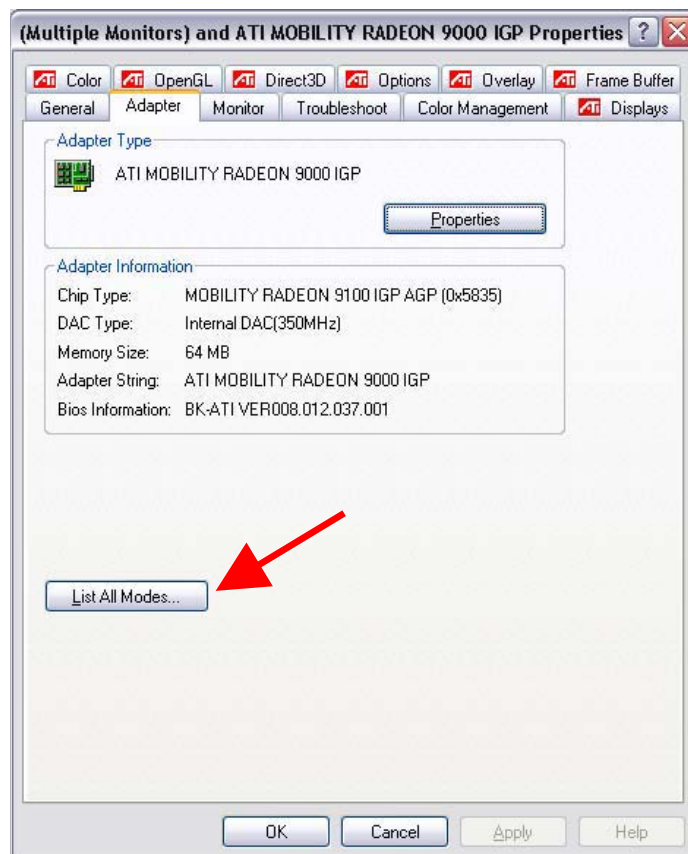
(Multiple Monitors) and ATI MOBILITY RADEON 9000 IGP Properties ? X

ATI Color | ATI OpenGL | ATI Direct3D | ATI Options | ATI Overlay | ATI Frame Buffer
General | Adapter | Monitor | Troubleshoot | Color Management | ATI Displays

Adapter Type

ATI MOBILITY RADEON 9000 IGP

Properties

Adapter Information

| | |
|---|---|
| Chip Type: | MOBILITY RADEON 9100 IGP AGP (0x5835) |
| DAC Type: | Internal DAC(350MHz) |
| Memory Size: | 64 MB |
| Adapter String: | ATI MOBILITY RADEON 9000 IGP |
| Bios Information: | BK-ATI VER008.012.037.001 |

List All Modes...

OK | Cancel | Apply | Help